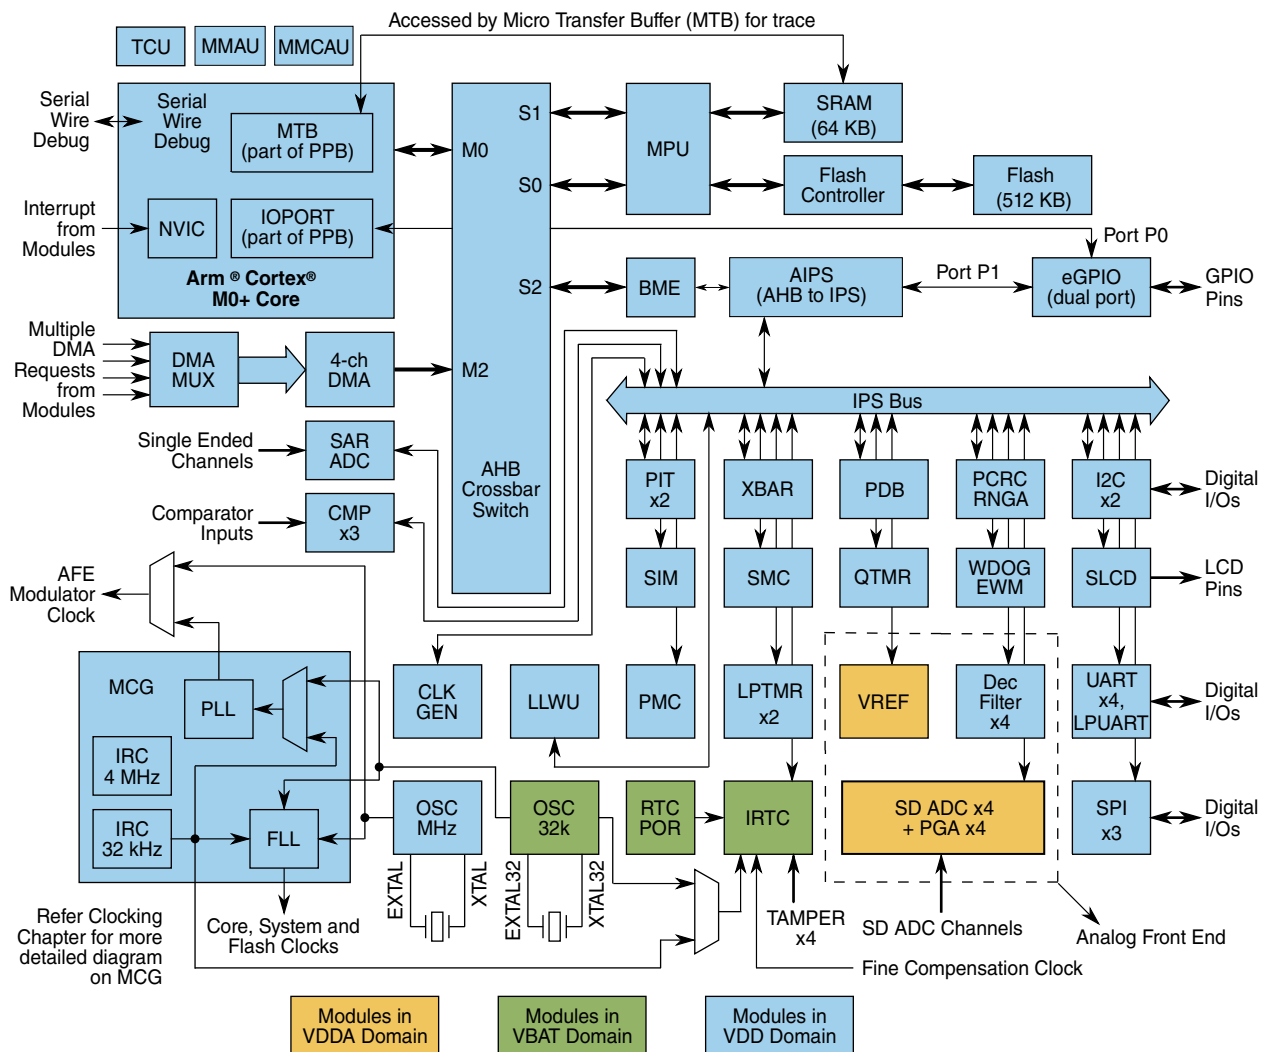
TCU MMAU MMCAU

Accessed by Micro Transfer Buffer (MTB) for trace

Serial Wire Debug

Serial Wire Debug

MTB (part of PPB)

Interrupt from Modules

NVIC

IOPORT (part of PPB)

Arm ® Cortex® M0+ Core

M0

S1

S0

S2

M2

MPU

SRAM (64 KB)

Flash Controller

Flash (512 KB)

Port P0

BME

AIPS (AHB to IPS)

Port P1

eGPIO (dual port)

GPIO Pins

Multiple DMA Requests from Modules

DMA MUX

4-ch DMA

IPS Bus

Single Ended Channels

SAR ADC

AHB Crossbar Switch

Comparator Inputs

CMP x3

PIT x2

XBAR

PDB

PCRC RNGA

I2C x2

Digital I/Os

AFE Modulator Clock

SIM

SMC

QTMR

WDOG EWM

SLCD

LCD Pins

MCG

PLL

IRC 4 MHz

IRC 32 kHz

FLL

CLK GEN

LLWU

PMC

LPTMR x2

VREF

Dec Filter x4

UART x4, LPUART

Digital I/Os

OSC MHz

OSC 32k

RTC POR

IRTC

SD ADC x4 + PGA x4

SPI x3

Digital I/Os

EXTAL

XTAL

EXTAL32

XTAL32

TAMPER x4

SD ADC Channels

Analog Front End

Refer Clocking Chapter for more detailed diagram on MCG

Core, System and Flash Clocks

Fine Compensation Clock

Modules in VDDA Domain

Modules in VBAT Domain

Modules in VDD Domain